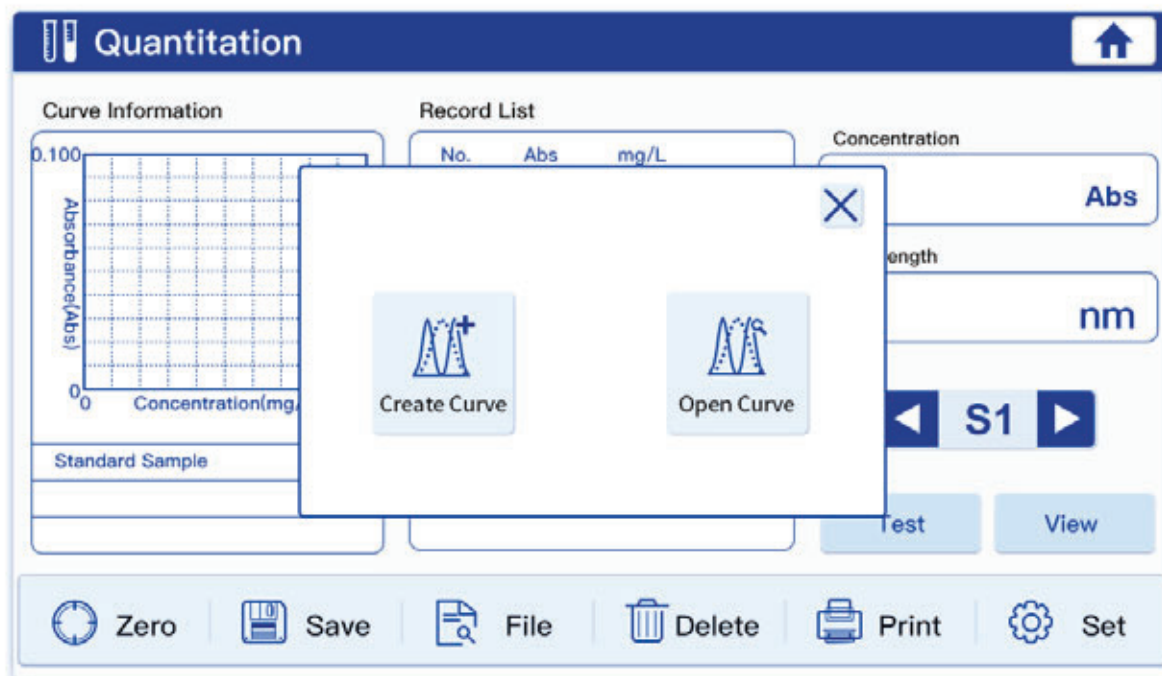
Quantitation

Curve Information

0.100

Absorbance(Abs)

0

0

Concentration(mg/

Standard Sample

Record List

No. Abs mg/L

Concentration

Abs

ength

nm

S1

Test

View

Create Curve

Open Curve

Zero

Save

File

Delete

Print

Set